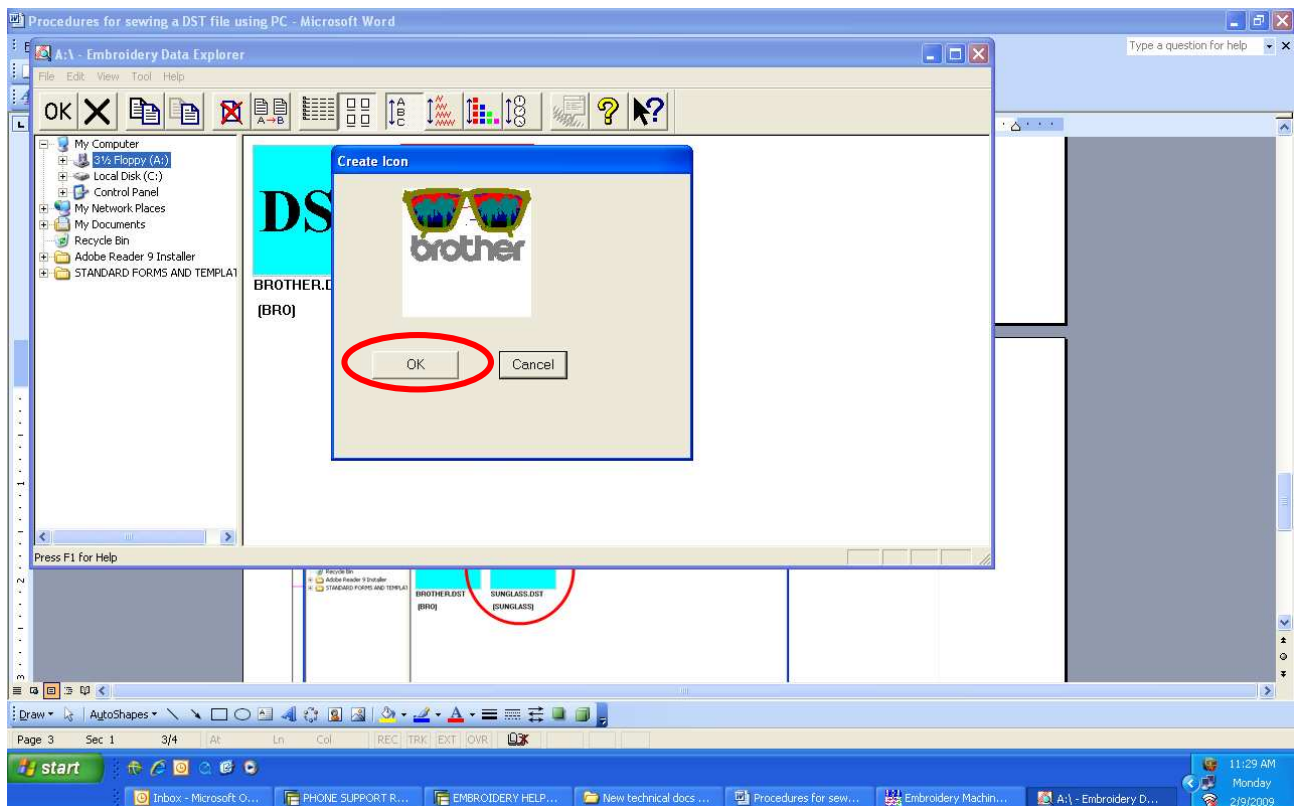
Procedures for sewing a DST file using PC - Microsoft Word

Type a question for help

A:\ - Embroidery Data Explorer

File Edit View Tool Help

OK

My Computer
3½ Floppy (A:)
Local Disk (C:)
Control Panel
My Network Places
My Documents
Recycle Bin
Adobe Reader 9 Installer
STANDARD FORMS AND TEMPLAT

DS

BROTHER.D

[BRO]

Create Icon

brother

OK

Cancel

Press F1 for Help

Recycle Bin
Adobe Reader 9 Installer
STANDARD FORMS AND TEMPLAT

BROTHER.DST
[BRO]

SUNGLASS.DST
[SUNGLASS]

Draw AutoShapes

Page 3 Sec 1 3/4 At Ln Col REC TRK EXT OVR

start

Inbox - Microsoft O...
PHONE SUPPORT R...
EMBROIDERY HELP...
New technical docs ...
Procedures for sew...
Embroidery Machin...
A:\ - Embroidery D...

11:29 AM
Monday
2/9/2009